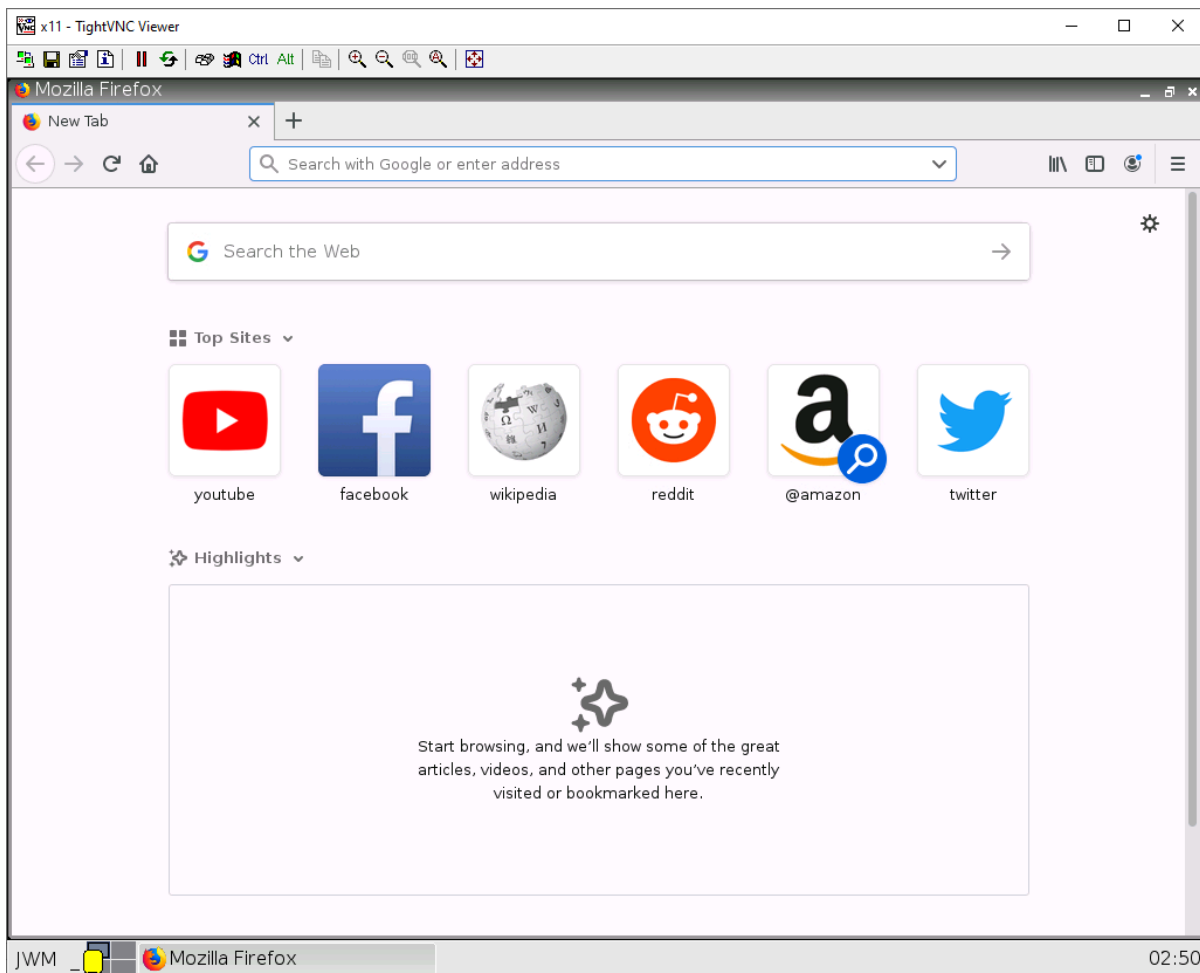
x11 - TightVNC Viewer

Ctrl Alt

Mozilla Firefox

New Tab

Search with Google or enter address

Search the Web

Top Sites

youtube

facebook

wikipedia

reddit

@amazon

twitter

Highlights

Start browsing, and we'll show some of the great articles, videos, and other pages you've recently visited or bookmarked here.

JWM

Mozilla Firefox

02:50